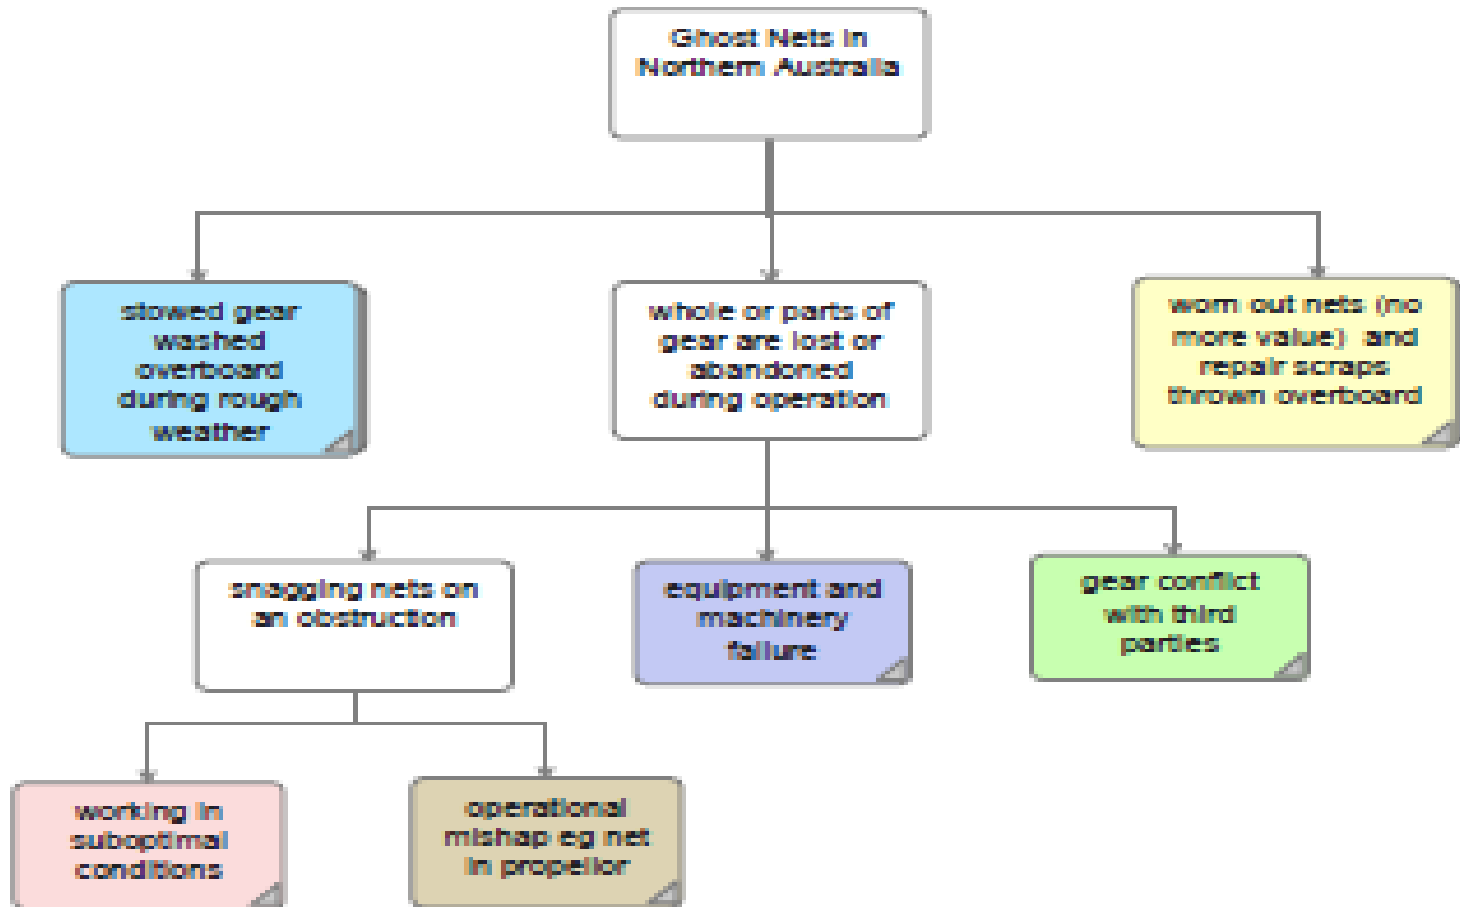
Ghost Nets in Northern Australia

stowed gear washed overboard during rough weather

whole or parts of gear are lost or abandoned during operation

worn out nets (no more value) and repair scraps thrown overboard

snagging nets on an obstruction

equipment and machinery failure

gear conflict with third parties

working in suboptimal conditions

operational mishap eg net in propellor